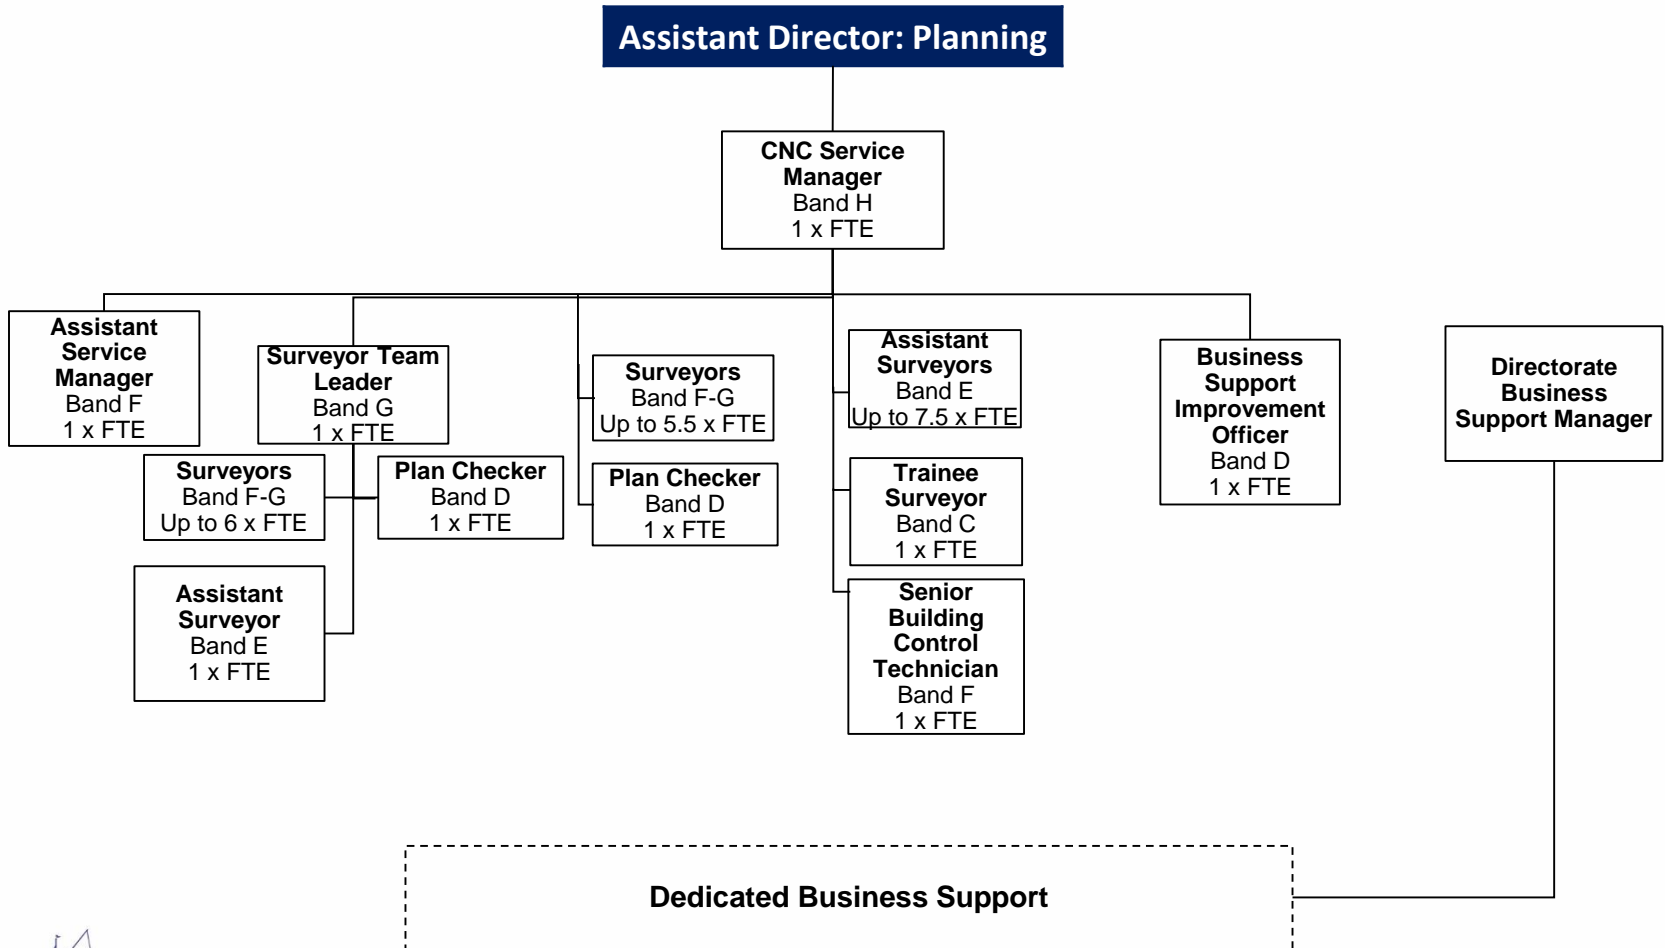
Assistant Director: Planning

CNC Service Manager
Band H
1 x FTE

Assistant Service Manager
Band F
1 x FTE

Surveyor Team Leader
Band G
1 x FTE

Surveyors
Band F-G
Up to 6 x FTE

Plan Checker
Band D
1 x FTE

Assistant Surveyor
Band E
1 x FTE

Surveyors
Band F-G
Up to 5.5 x FTE

Plan Checker
Band D
1 x FTE

Assistant Surveyors
Band E
Up to 7.5 x FTE

Trainee Surveyor
Band C
1 x FTE

Senior Building Control Technician
Band F
1 x FTE

Business Support Improvement Officer
Band D
1 x FTE

Directorate Business Support Manager

Dedicated Business Support